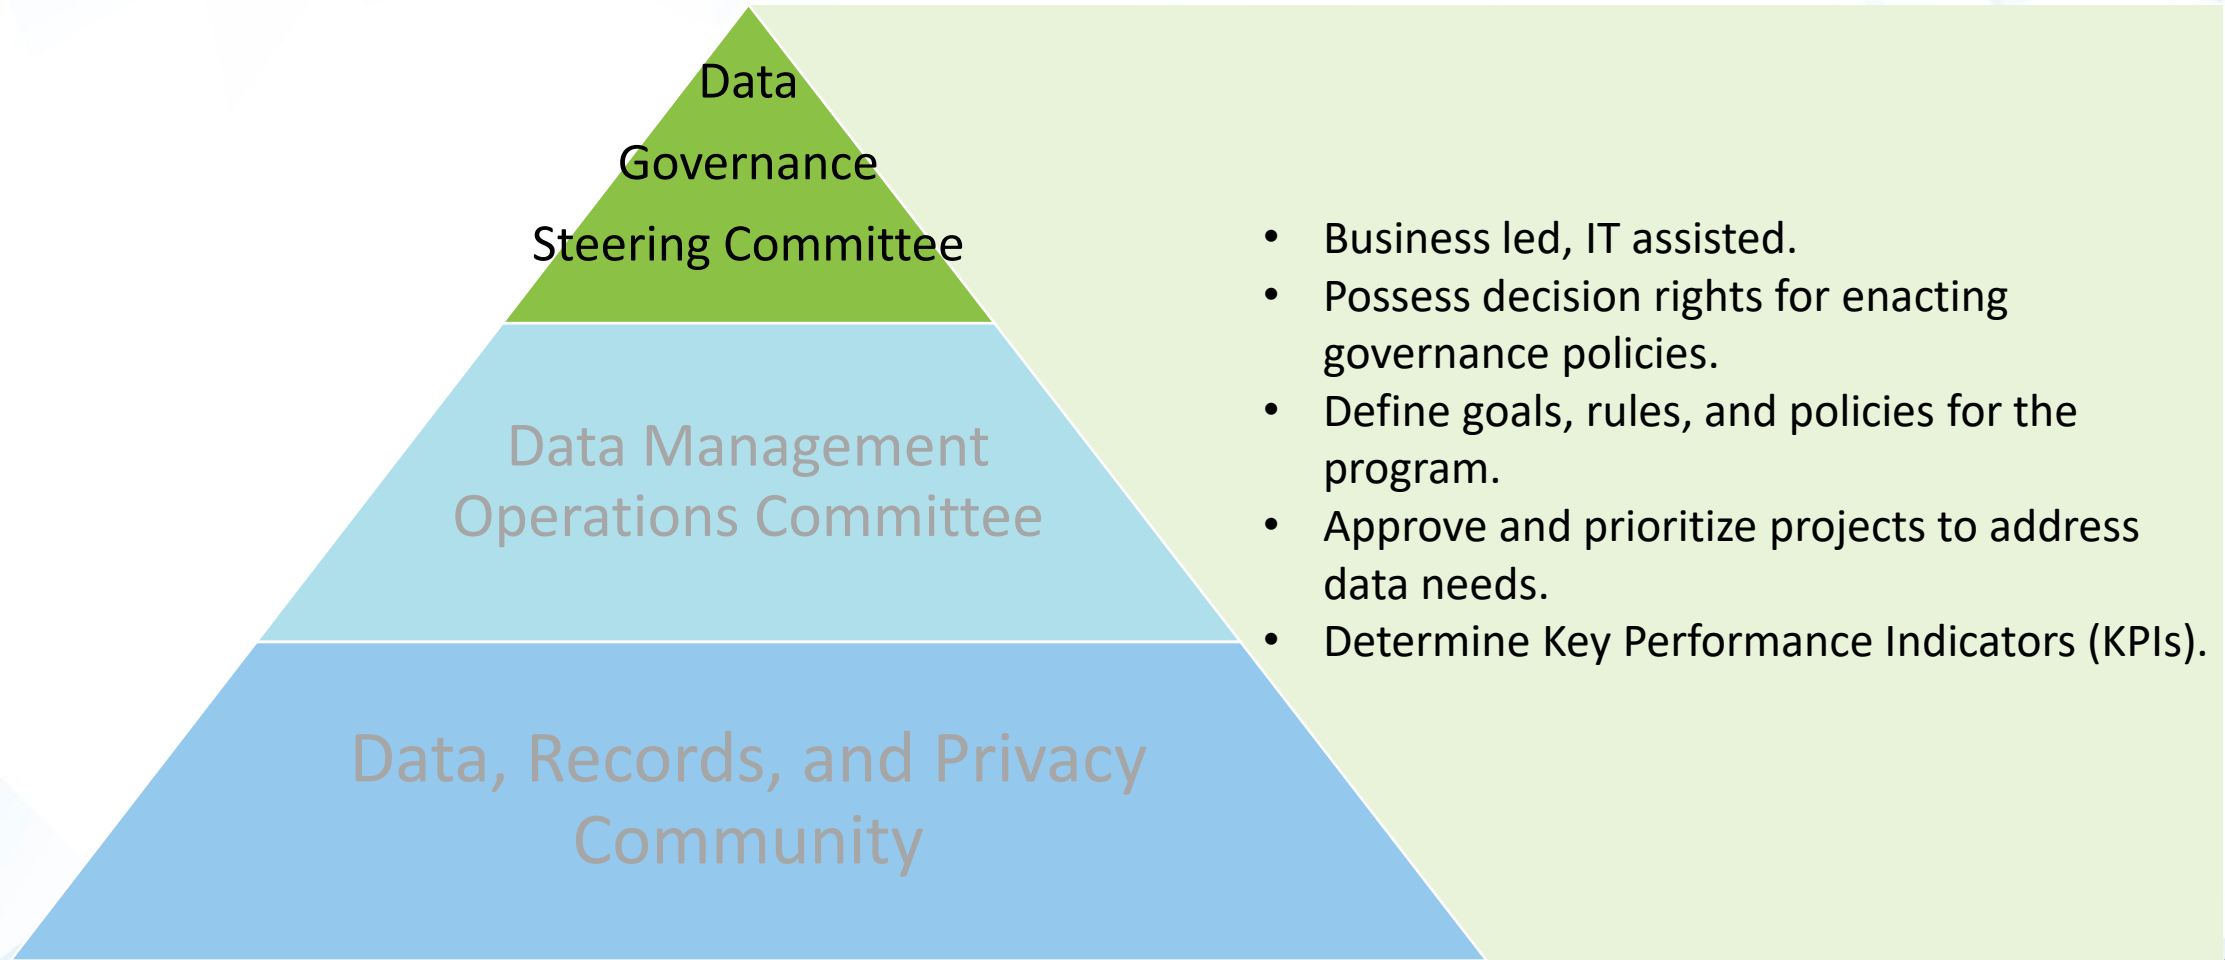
Data Governance Steering Committee

Data Management Operations Committee

Data, Records, and Privacy Community

- Business led, IT assisted.
- Possess decision rights for enacting governance policies.
- Define goals, rules, and policies for the program.
- Approve and prioritize projects to address data needs.
- Determine Key Performance Indicators (KPIs).